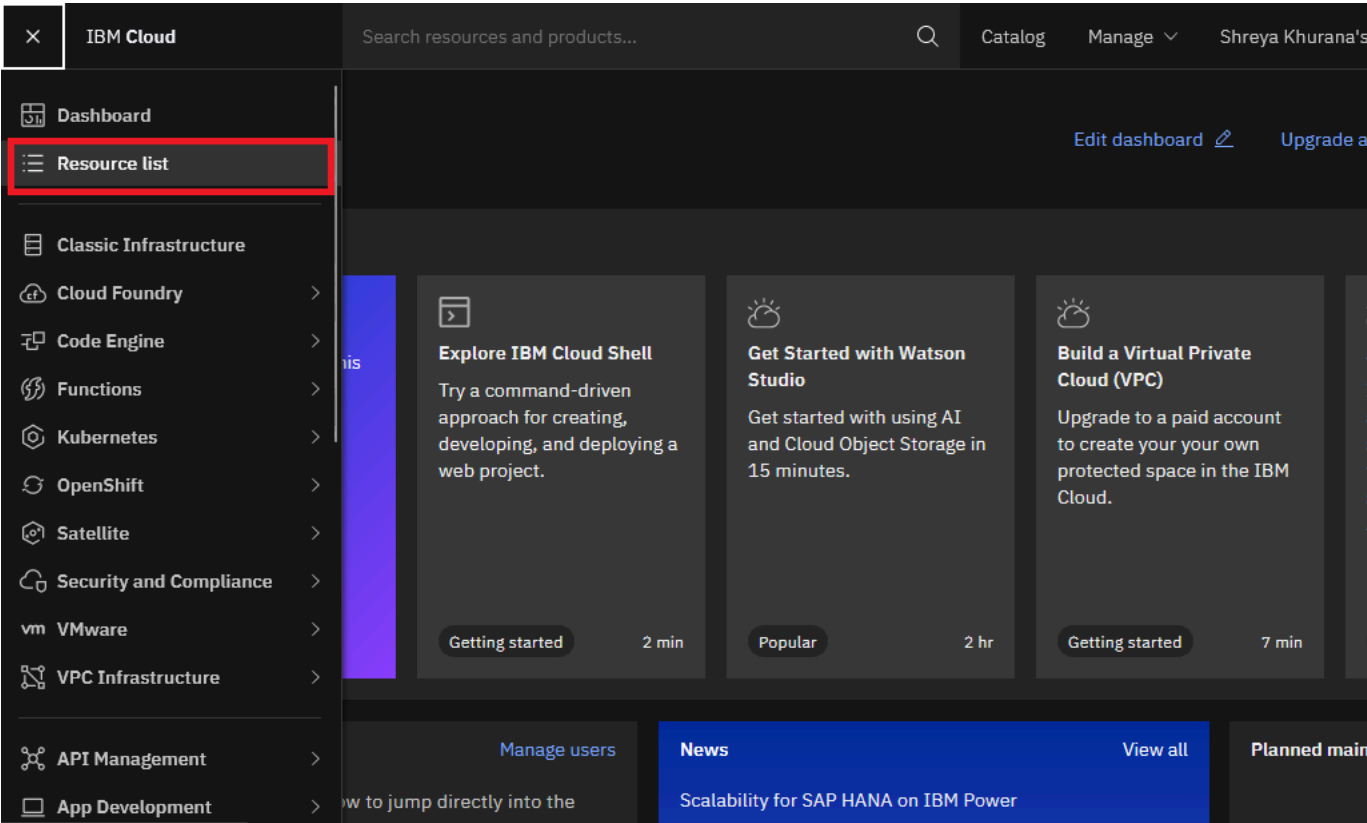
×
IBM Cloud
Search resources and products...
Catalog
Manage
Shreya Khurana's

Dashboard
Resource list
Classic Infrastructure
Cloud Foundry
Code Engine
Functions
Kubernetes
OpenShift
Satellite
Security and Compliance
VMware
VPC Infrastructure
API Management
App Development

Edit dashboard
Upgrade a

nis

Explore IBM Cloud Shell
Try a command-driven approach for creating, developing, and deploying a web project.
Getting started
2 min

Get Started with Watson Studio
Get started with using AI and Cloud Object Storage in 15 minutes.
Popular
2 hr

Build a Virtual Private Cloud (VPC)
Upgrade to a paid account to create your your own protected space in the IBM Cloud.
Getting started
7 min

Manage users
w to jump directly into the

News
View all
Scalability for SAP HANA on IBM Power

Planned main